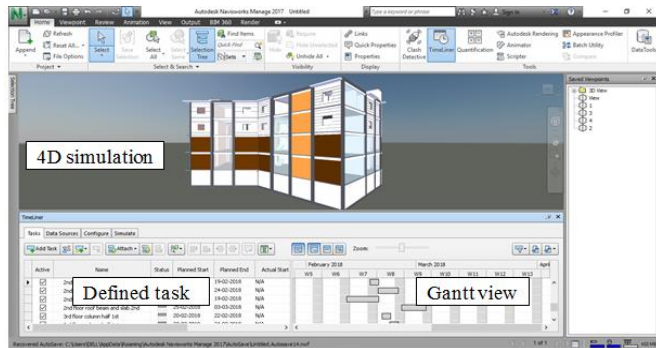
Autodesk Navisworks Manage 2017 Untitled

Type a keyword or phrase

Sign In

Home Viewpoint Review Animation View Output BIM 360 Render

Append

Refresh

Reset All...

File Options

Project

Select

Save Selection

Select All

Select Same

Selection Tree

Find Items

Quick Find

Sets

Select & Search

Hide

Require

Hide Unselected

Unhide All

Visibility

Links

Quick Properties

Properties

Display

Clash Detective

TimeLiner

Quantification

Autodesk Rendering

Animator

Scripter

Appearance Profiler

Batch Utility

Compare

Tools

DataTools

Saved Viewpoints

3D View

View

1

3

4

2

4D simulation

TimeLiner

Tasks Data Sources Configure Simulate

Add Task

Attach

Zoom:

Active

Name

Status

Planned Start

Planned End

Actual Start

February 2018

March 2018

April

W5 W6 W7 W8 W9 W10 W11 W12 W13

19-02-2018 N/A

24-02-2018 N/A

19-02-2018 N/A

2nd floor roof beam and slab 2nd 25-02-2018 03-03-2018 N/A

3rd floor column half 1st 20-02-2018 22-02-2018 N/A

Defined task

Gantt view

Recovered AutoSave: C:\Users\DELL\AppData\Roaming\Autodesk Navisworks Manage 2017\AutoSave\Untitled.Autosave14.nwf

1 of 1